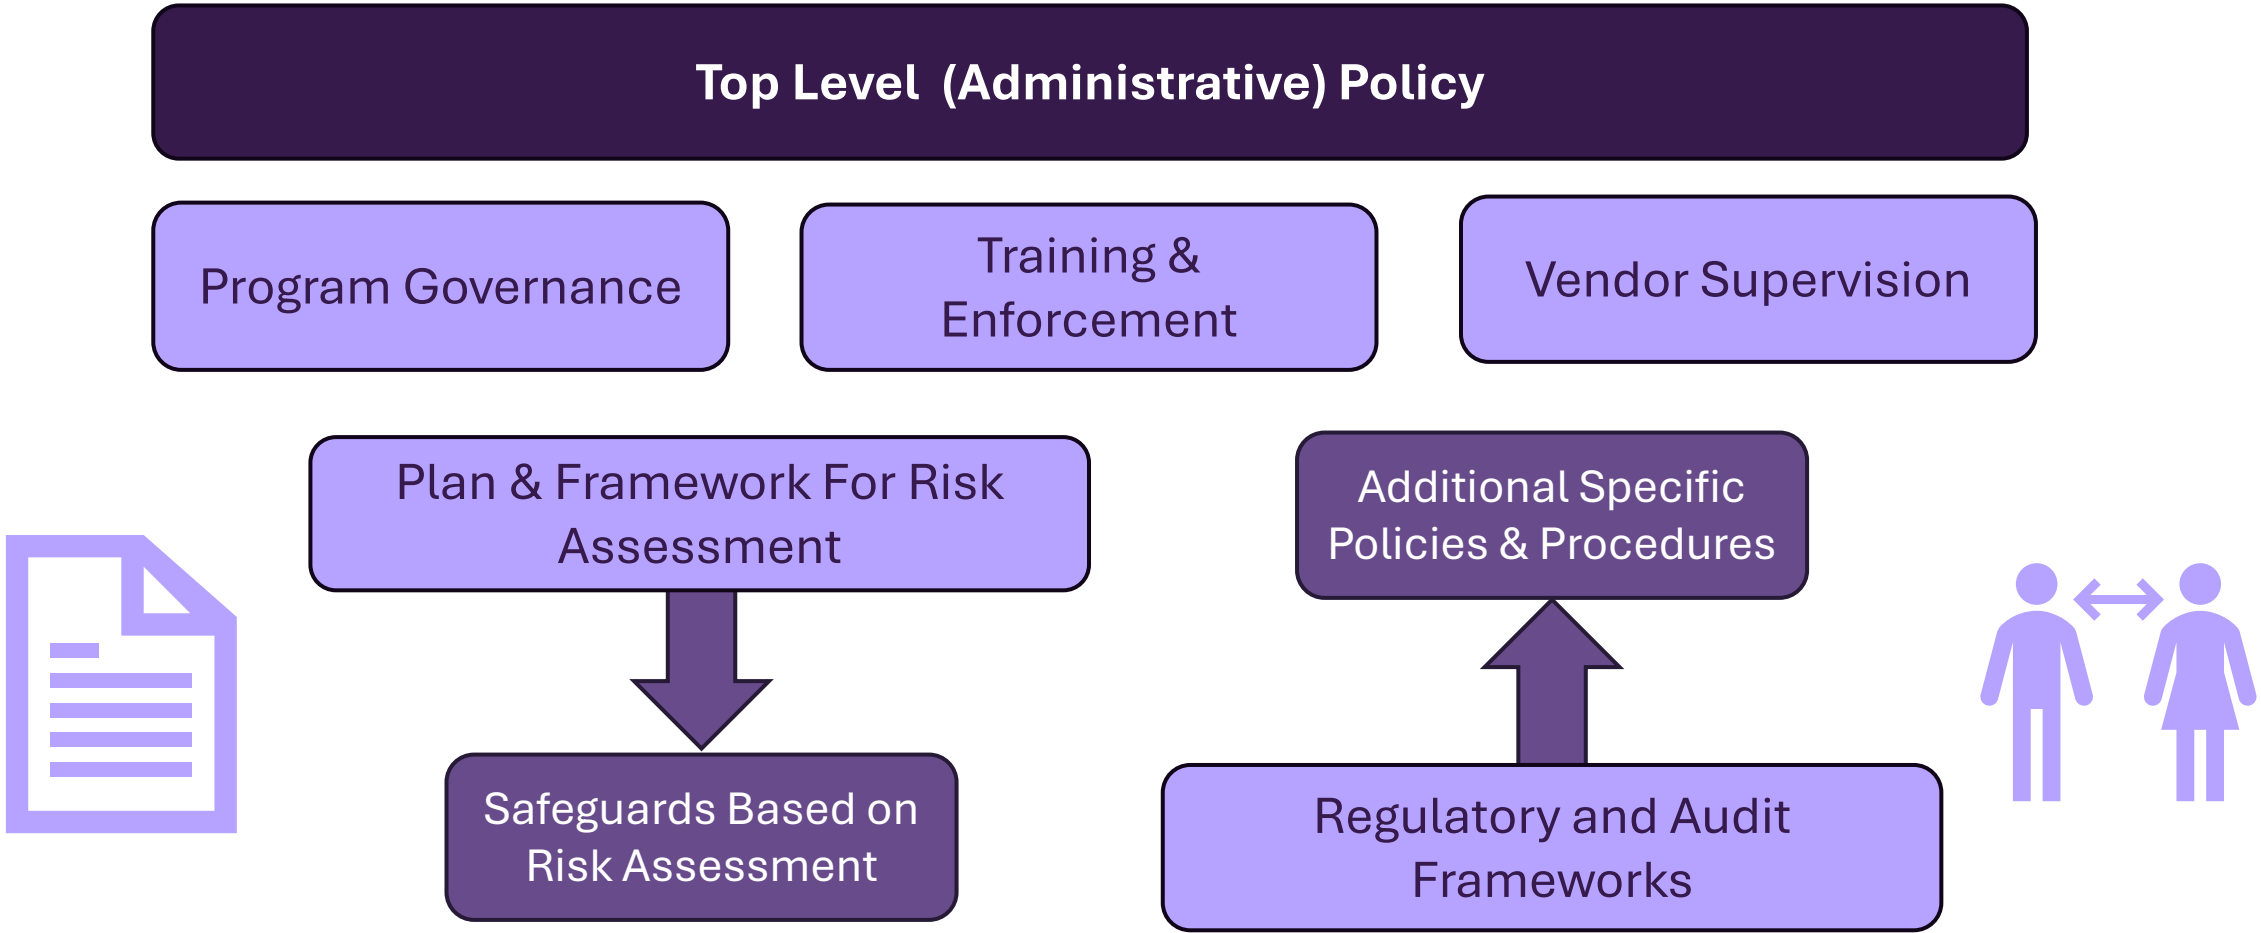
Top Level (Administrative) Policy

Program Governance

Training & Enforcement

Vendor Supervision

Plan & Framework For Risk Assessment

Safeguards Based on Risk Assessment

Additional Specific Policies & Procedures

Regulatory and Audit Frameworks